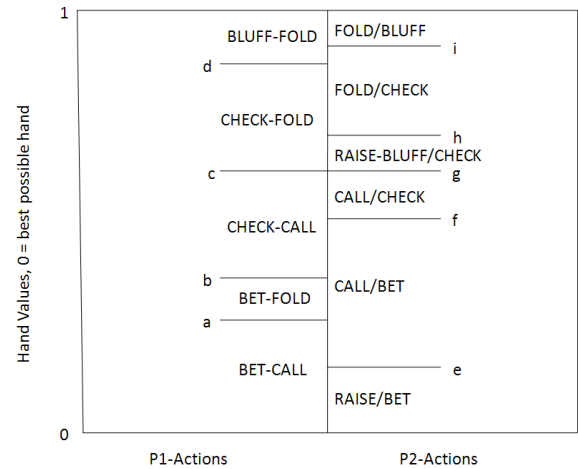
1

Hand Values, 0 = best possible hand

BLUFF-FOLD
d
CHECK-FOLD
c
CHECK-CALL
b
BET-FOLD
a
BET-CALL

FOLD/BLUFF
i
FOLD/CHECK
h
RAISE-BLUFF/CHECK
g
CALL/CHECK
f
CALL/BET
e
RAISE/BET

0

P1-Actions
P2-Actions